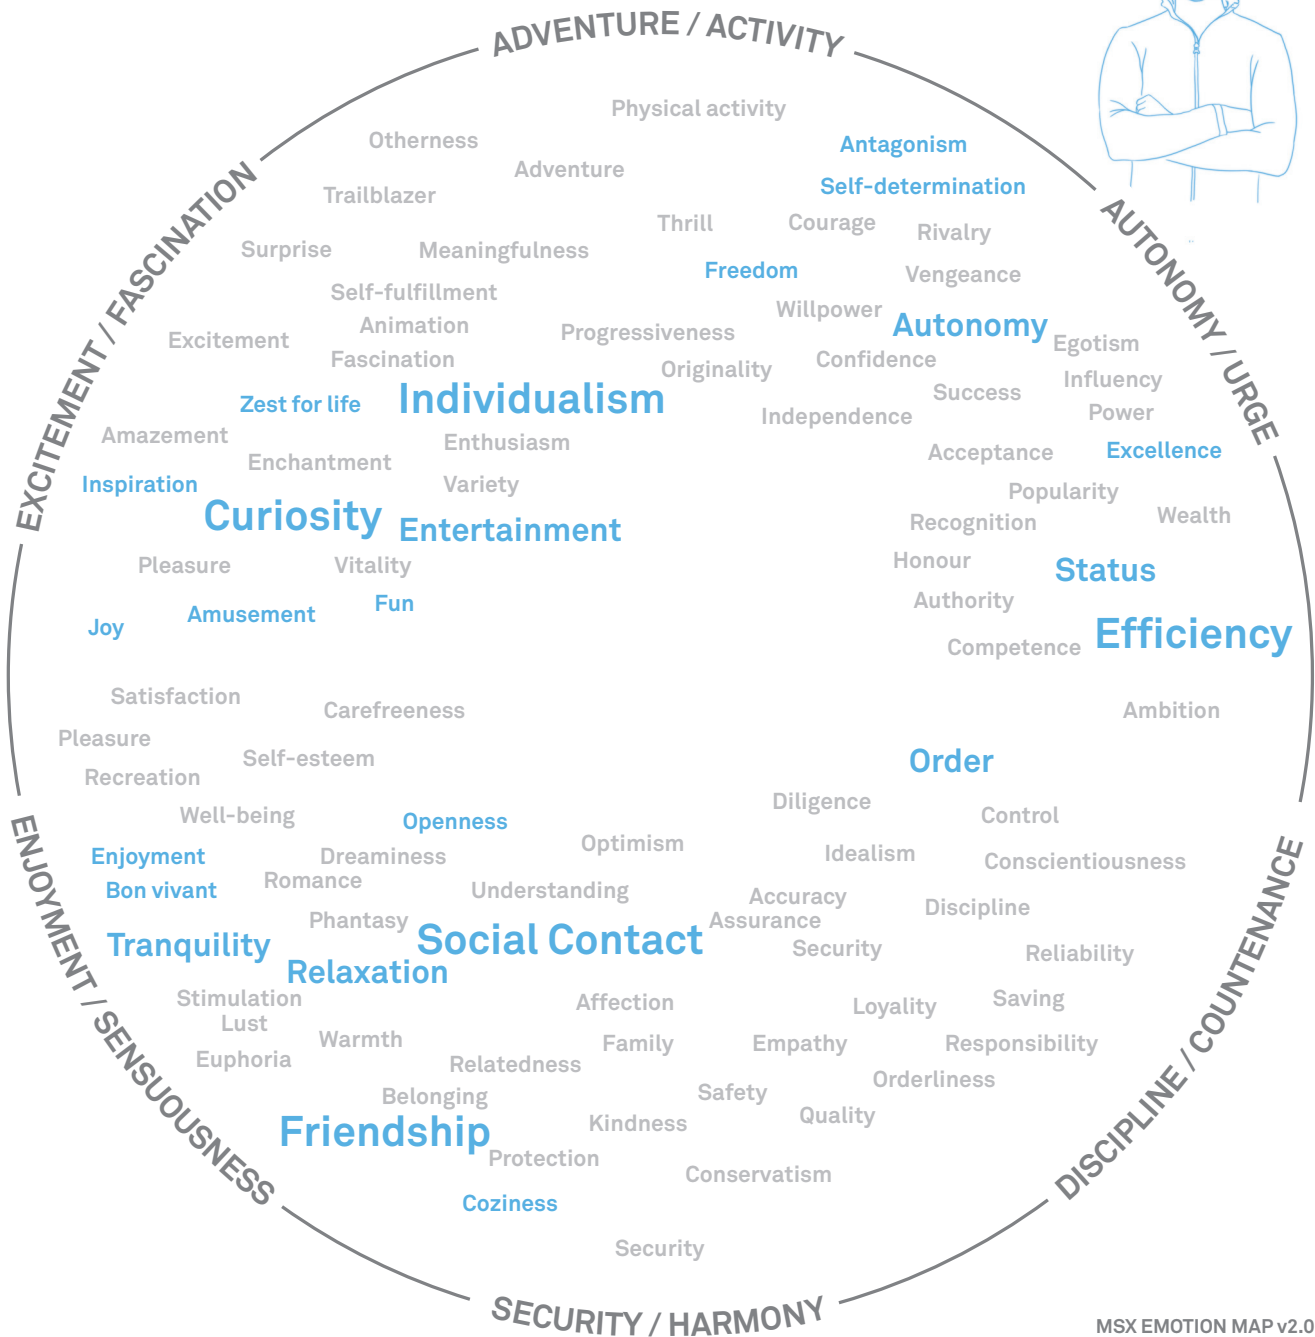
ADVENTURE / ACTIVITY

Physical activity
Otherness
Adventure
Antagonism
Self-determination
Trailblazer
Thrill
Courage
Rivalry
Surprise
Meaningfulness
Freedom
Vengeance
Self-fulfillment
Willpower
Animation
Progressiveness
Autonomy
Egotism
Excitement
Fascination
Confidence
Originality
Influency
Success
Zest for life
Individualism
Power
Independence
Amazement
Enthusiasm
Acceptance
Excellence
Enchantment
Inspiration
Variety
Popularity
Wealth
Curiosity
Entertainment
Recognition
Pleasure
Vitality
Honour
Status
Authority
Fun
Amusement
Joy
Competence
Efficiency
Satisfaction
Carefreeness
Ambition
Pleasure
Self-esteem
Order
Recreation
Diligence
Well-being
Control
Openness
Optimism
Enjoyment
Dreaminess
Idealism
Conscientiousness
Romance
Bon vivant
Understanding
Accuracy
Assurance
Discipline
Phantasy
Tranquility
Social Contact
Security
Reliability
Relaxation
Stimulation
Affection
Saving
Loyality
Lust
Warmth
Family
Empathy
Responsibility
Euphoria
Relatedness
Orderliness
Safety
Belonging
Quality
Kindness
Friendship
Protection
Conservatism
Coziness
Security

EXCITEMENT / FASCINATION
AUTONOMY / URGE
ENJOYMENT / SENSUOUSNESS
DISCIPLINE / COUNTENANCE
SECURITY / HARMONY

MSX EMOTION MAP v2.0